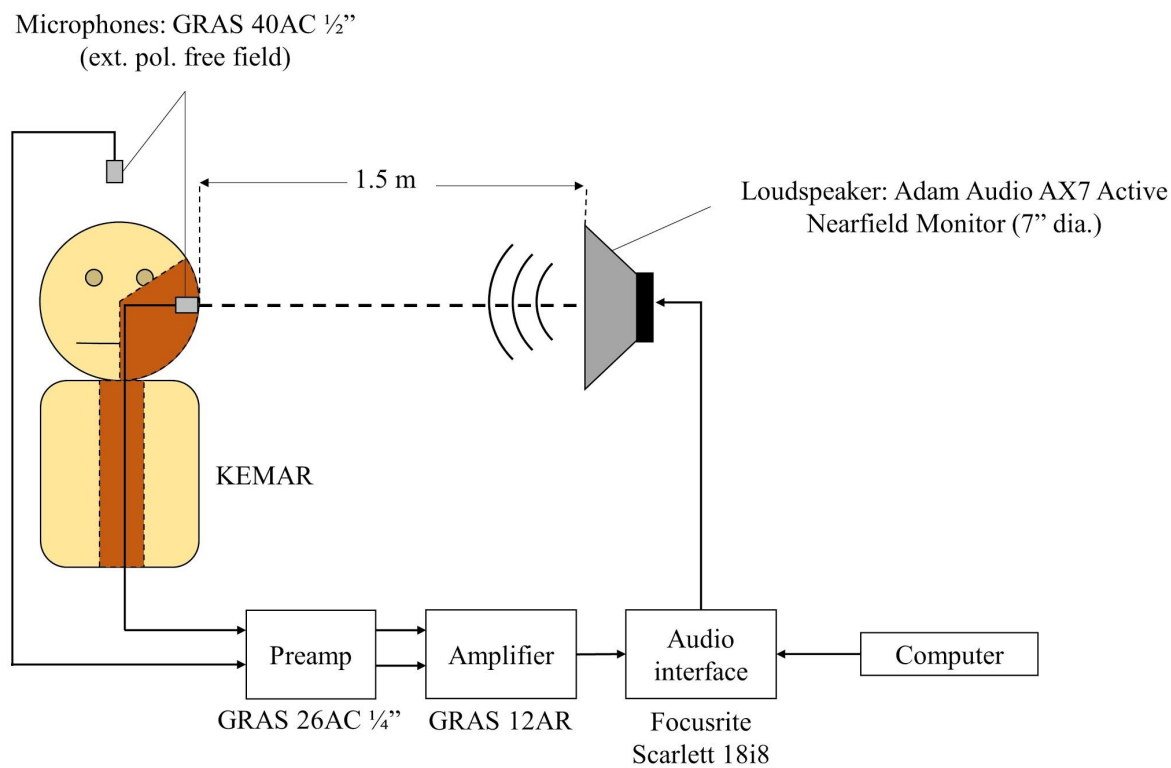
Microphones: GRAS 40AC ½”
(ext. pol. free field)

1.5 m

Loudspeaker: Adam Audio AX7 Active
Nearfield Monitor (7” dia.)

KEMAR

Preamp

GRAS 26AC ¼”

Amplifier

GRAS 12AR

Audio
interface

Focusrite
Scarlett 18i8

Computer